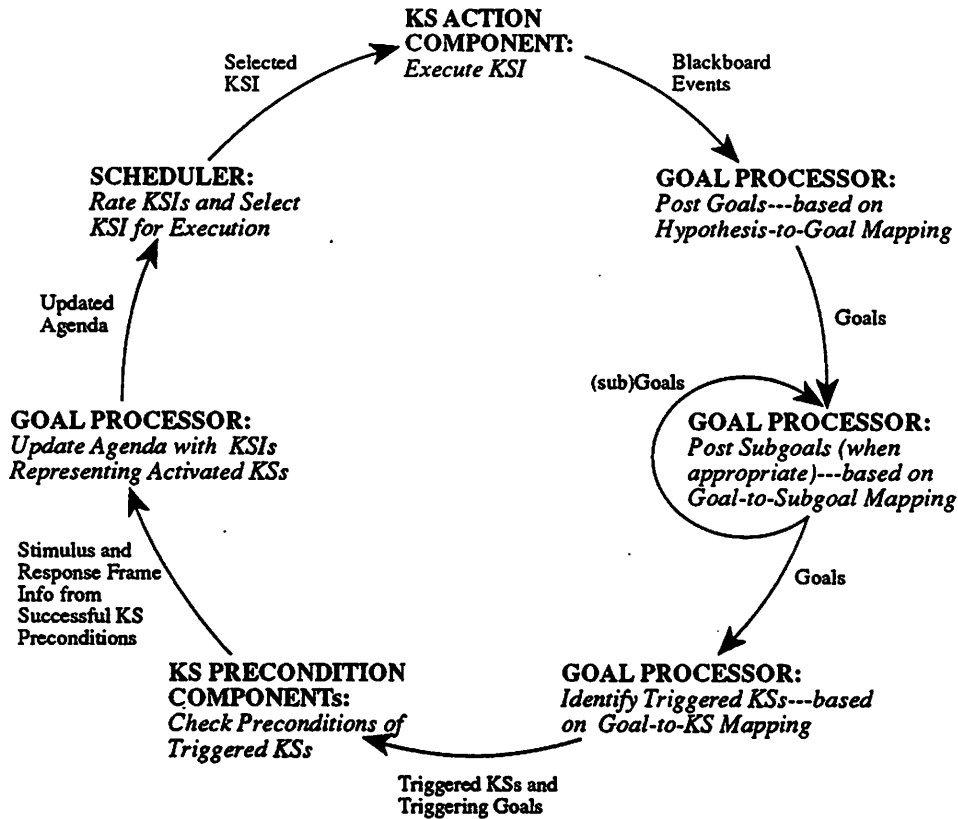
KS ACTION COMPONENT:
Execute KSI

Blackboard Events

GOAL PROCESSOR:
Post Goals---based on Hypothesis-to-Goal Mapping

Goals

(sub)Goals

GOAL PROCESSOR:
Post Subgoals (when appropriate)---based on Goal-to-Subgoal Mapping

Goals

GOAL PROCESSOR:
Identify Triggered KSs---based on Goal-to-KS Mapping

Triggered KSs and Triggering Goals

KS PRECONDITION COMPONENTs:
Check Preconditions of Triggered KSs

Stimulus and Response Frame Info from Successful KS Preconditions

GOAL PROCESSOR:
Update Agenda with KSIs Representing Activated KSs

Updated Agenda

SCHEDULER:
Rate KSIs and Select KSI for Execution

Selected KSI